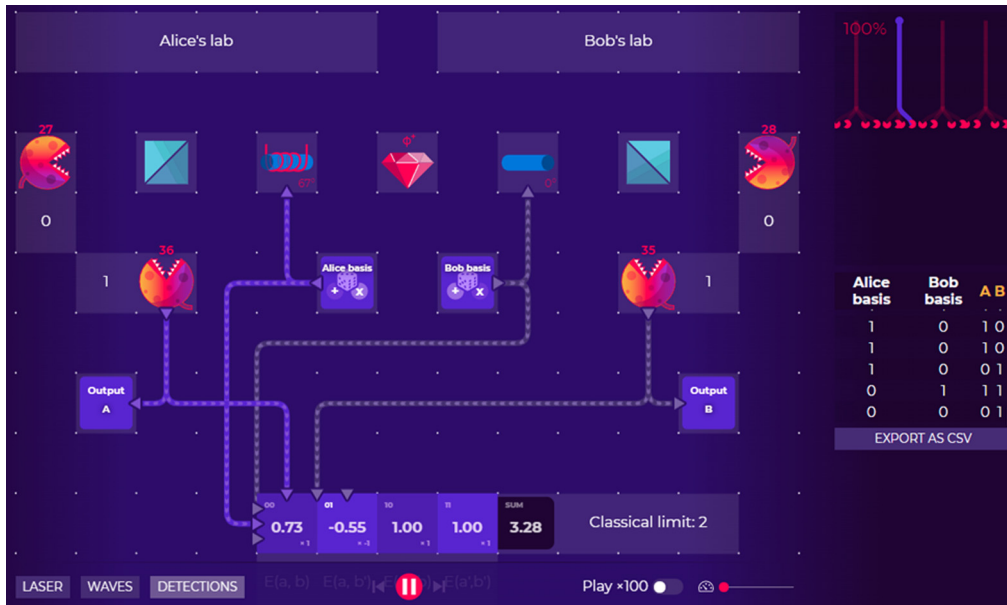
Alice's lab

Bob's lab

100%

27

φ°

28

67°

0°

0

0

36

35

1

Alice basis

Bob basis

1

| Alice basis | Bob basis | A B |
|---|---|---|
| 1 | 0 | 1 0 |
| 1 | 0 | 1 0 |
| 1 | 0 | 0 1 |
| 0 | 1 | 1 1 |
| 0 | 0 | 0 1 |

EXPORT AS CSV

Output A

Output B

| 00 | 01 | 10 | 11 | SUM |
|---|---|---|---|---|
| 0.73 | -0.55 | 1.00 | 1.00 | 3.28 |
| ×1 | ×-1 | ×1 | ×1 | |

Classical limit: 2

E(a, b) E(a, b') E(a', b) E(a',b')

LASER

WAVES

DETECTIONS

Play ×100